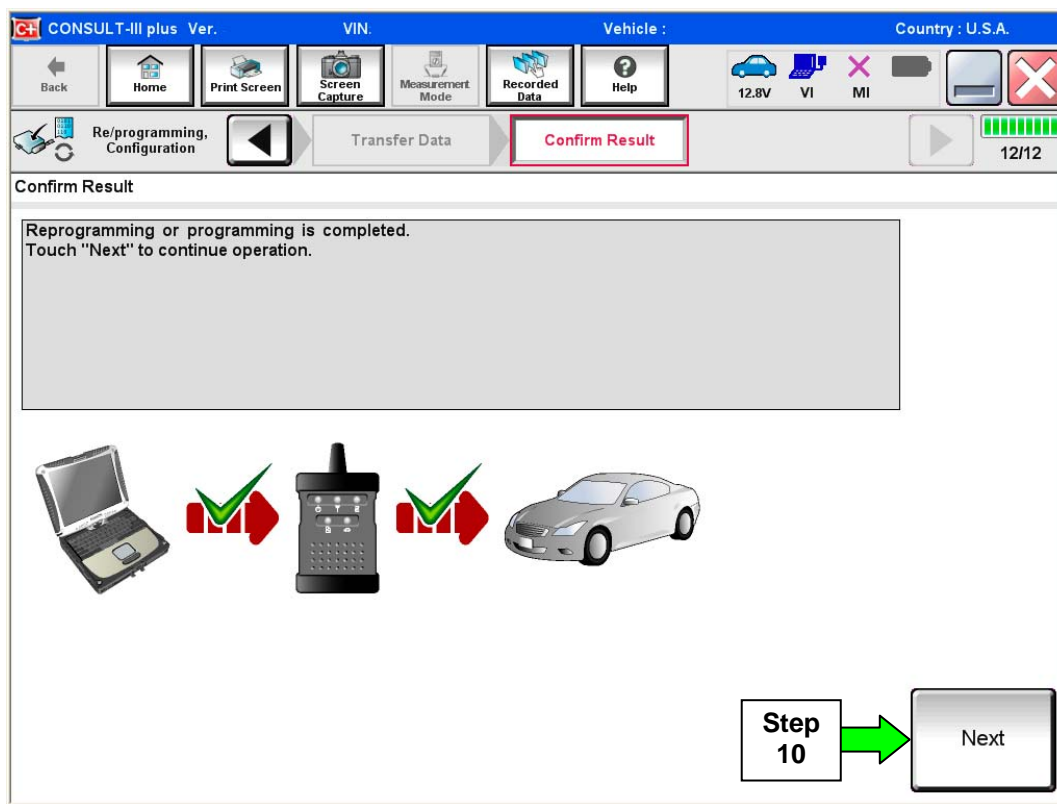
CONSULT-III plus Ver. VIN. Vehicle : Country : U.S.A.

Back Home Print Screen Screen Capture Measurement Mode Recorded Data Help 12.8V VI MI

Re/programming, Configuration Transfer Data Confirm Result 12/12

Confirm Result

Reprogramming or programming is completed.
Touch "Next" to continue operation.

Step 10

Next